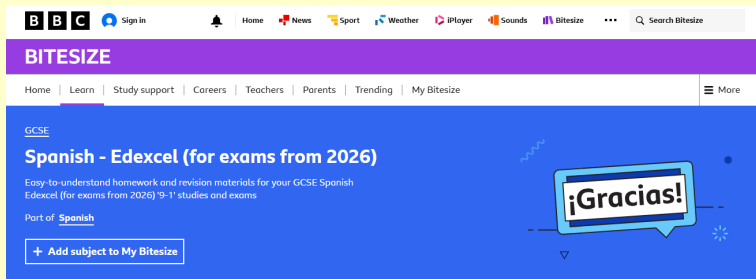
BBC Sign in Home News Sport Weather iPlayer Sounds Bitesize ··· Search Bitesize

BITESIZE

Home Learn Study support Careers Teachers Parents Trending My Bitesize More

GCSE

Spanish - Edexcel (for exams from 2026)

Easy-to-understand homework and revision materials for your GCSE Spanish Edexcel (for exams from 2026) '9-1' studies and exams

Part of Spanish

+ Add subject to My Bitesize

¡Gracias!